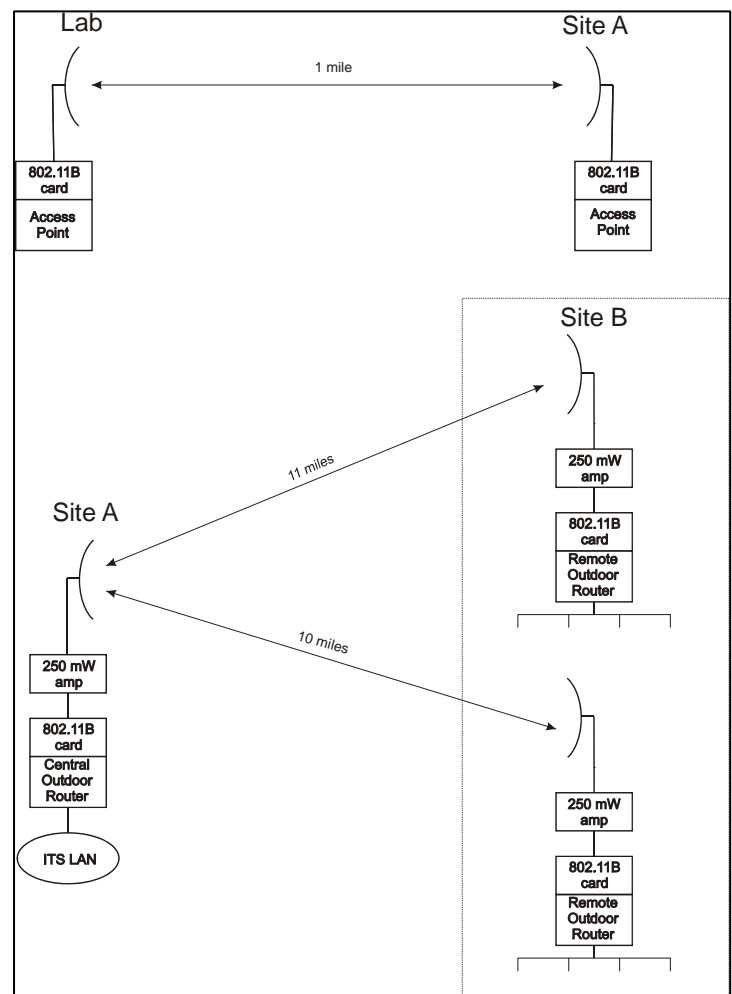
Lab

Site A

1 mile

802.11B card

Access Point

802.11B card

Access Point

Site B

11 miles

Site A

250 mW amp

802.11B card

Remote Outdoor Router

10 miles

250 mW amp

802.11B card

Central Outdoor Router

ITS LAN

250 mW amp

802.11B card

Remote Outdoor Router